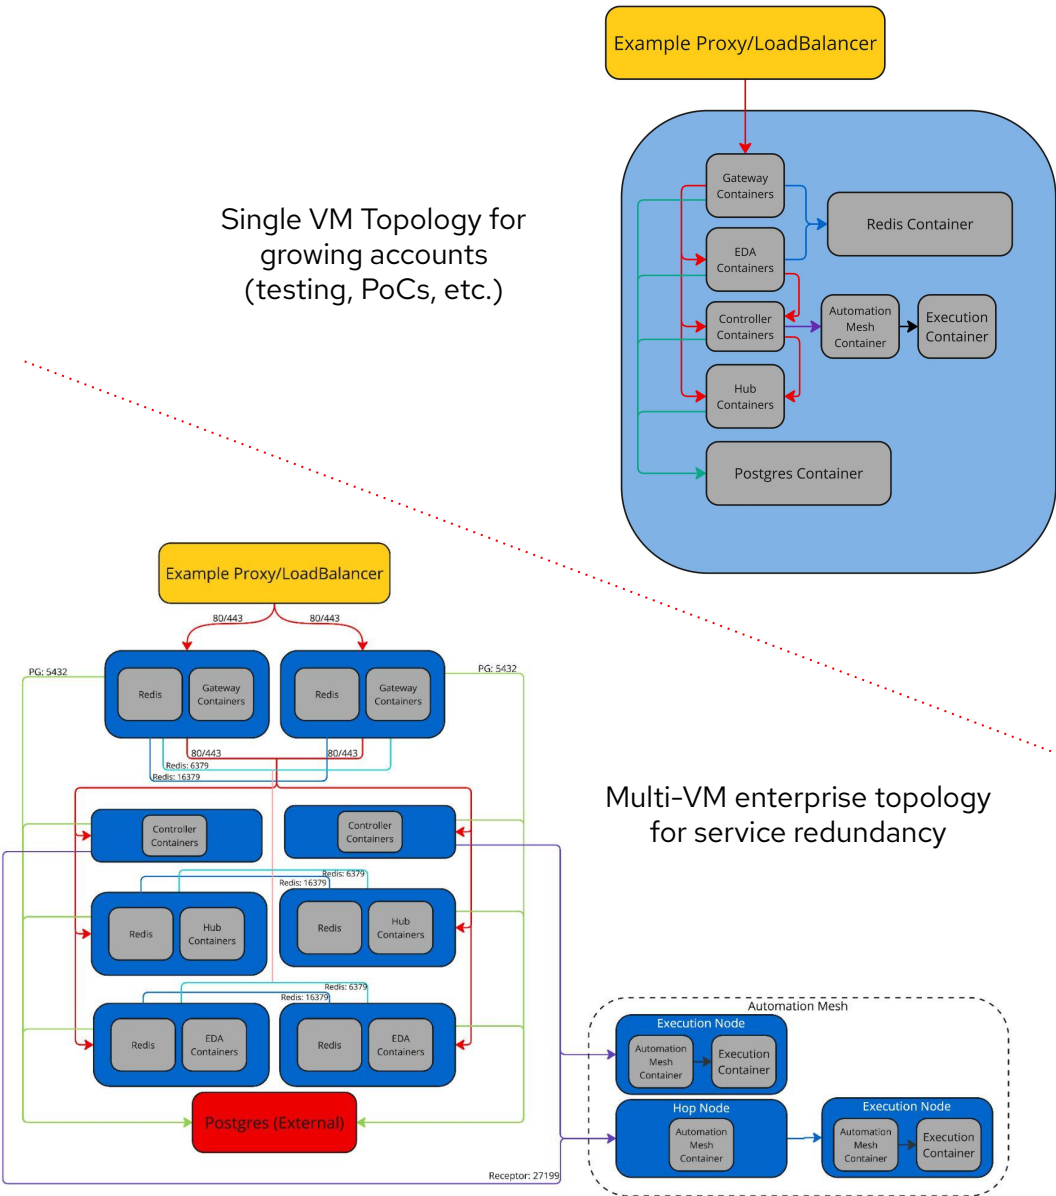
Example Proxy/LoadBalancer

Gateway Containers

Redis Container

EDA Containers

Controller Containers

Automation Mesh Container

Execution Container

Hub Containers

Postgres Container

Single VM Topology for growing accounts (testing, PoCs, etc.)

Example Proxy/LoadBalancer

80/443

80/443

PG: 5432

PG: 5432

Redis

Gateway Containers

Redis

Gateway Containers

80/443

80/443

Redis: 6379

Redis: 16379

Multi-VM enterprise topology for service redundancy

Controller Containers

Controller Containers

Redis: 6379

Redis: 16379

Redis

Hub Containers

Redis

Hub Containers

Redis: 6379

Redis: 16379

Redis

EDA Containers

Redis

EDA Containers

Postgres (External)

Receptor: 27199

Automation Mesh

Execution Node

Automation Mesh Container

Execution Container

Hop Node

Automation Mesh Container

Execution Node

Automation Mesh Container

Execution Container